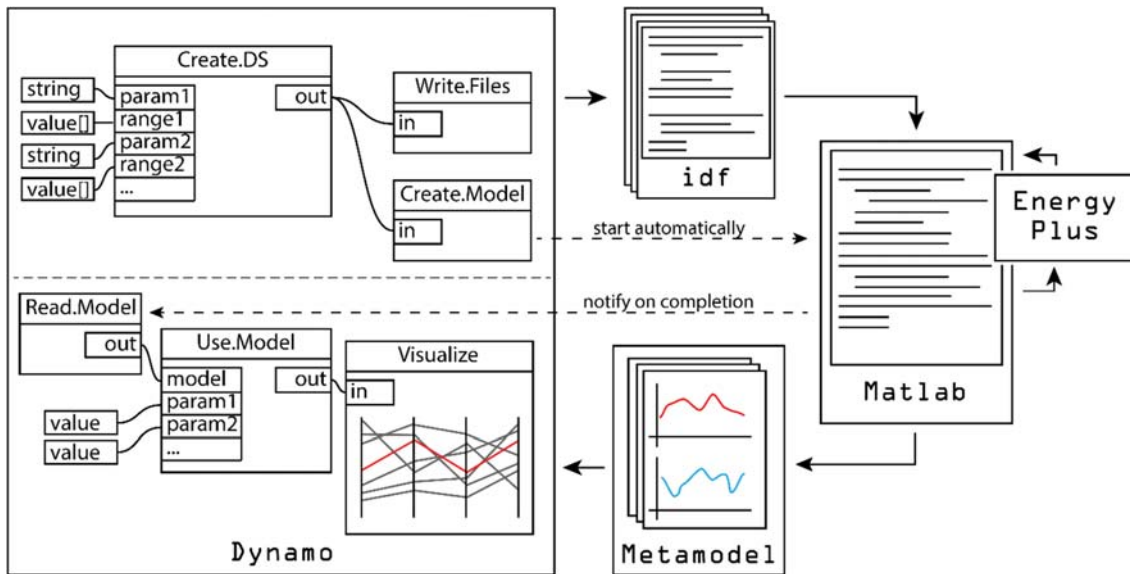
Create.DS

string

param1

value[]

range1

string

param2

value[]

range2

...

out

Write.Files

in

Create.Model

in

idf

Energy Plus

start automatically

notify on completion

Read.Model

out

Use.Model

model

param1

param2

...

value

value

out

Visualize

in

Matlab

Metamodel

Dynamo